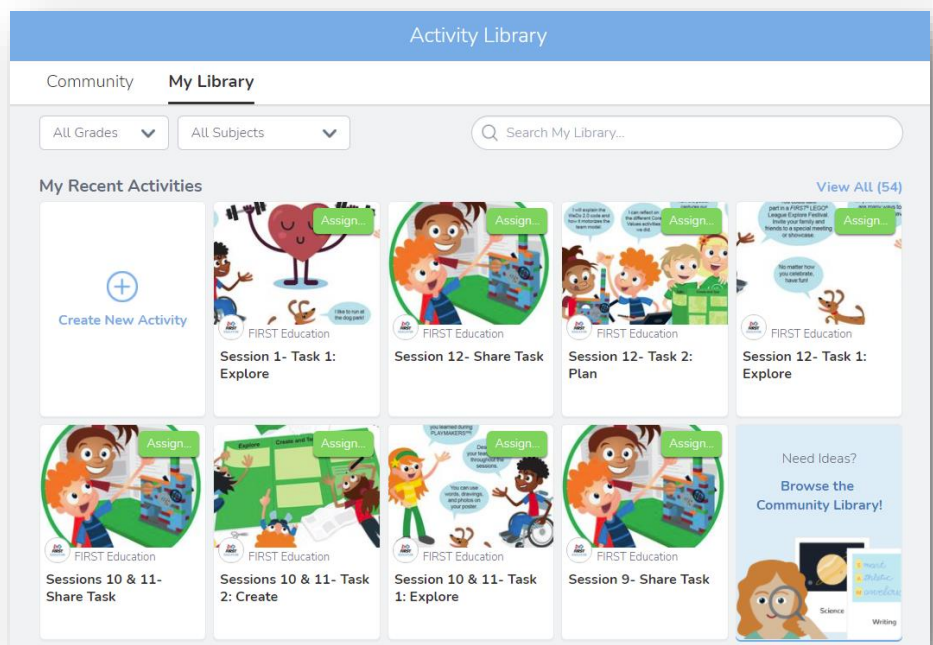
Activity Library

Community My Library

All Grades All Subjects Search My Library...

My Recent Activities

View All (54)

Create New Activity

Assign...
I like to run at the dog park!
FIRST Education
Session 1- Task 1: Explore

Assign...
FIRST Education
Session 12- Share Task

Assign...
FIRST Education
Session 12- Task 2: Plan

Assign...
No matter how you celebrate, have fun!
FIRST Education
Session 12- Task 1: Explore

Assign...
FIRST Education
Sessions 10 & 11- Share Task

Assign...
Explore
FIRST Education
Sessions 10 & 11- Task 2: Create

Assign...
You can use words, drawings, and photos on your poster.
FIRST Education
Session 10 & 11- Task 1: Explore

Assign...
FIRST Education
Session 9- Share Task

Need Ideas?
Browse the Community Library!
Science
Writing